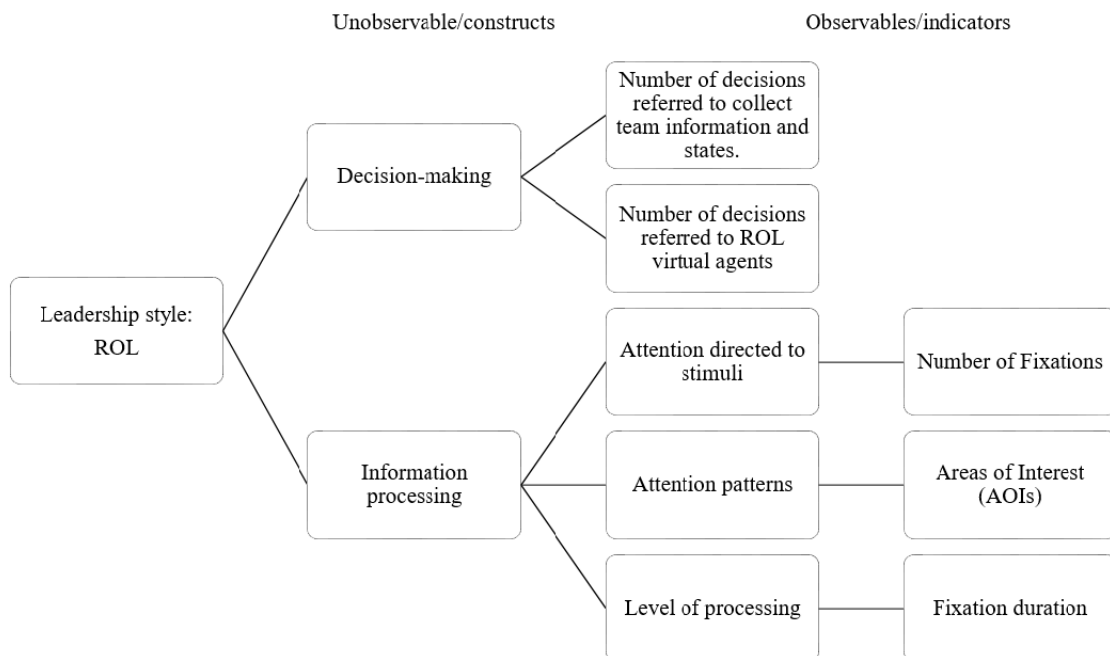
Unobservable/constructs

Observables/indicators

Leadership style: ROL

Decision-making

Number of decisions referred to collect team information and states.

Number of decisions referred to ROL virtual agents

Information processing

Attention directed to stimuli

Number of Fixations

Attention patterns

Areas of Interest (AOIs)

Level of processing

Fixation duration